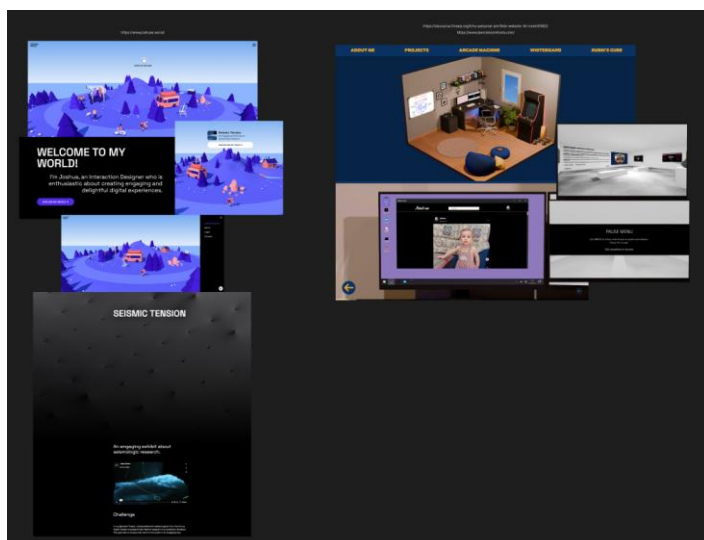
WELCOME TO MY WORLD!

I'm Joshua, an Interaction Designer who is enthusiastic about creating engaging and delightful digital experiences.

ABOUT ME PROJECTS ARCADE MACHINE WHITEBOARD RUBIK'S CUBE

PAUSE MENU

SEISMIC TENSION

An engaging exhibit about seismologic research.

Challenge